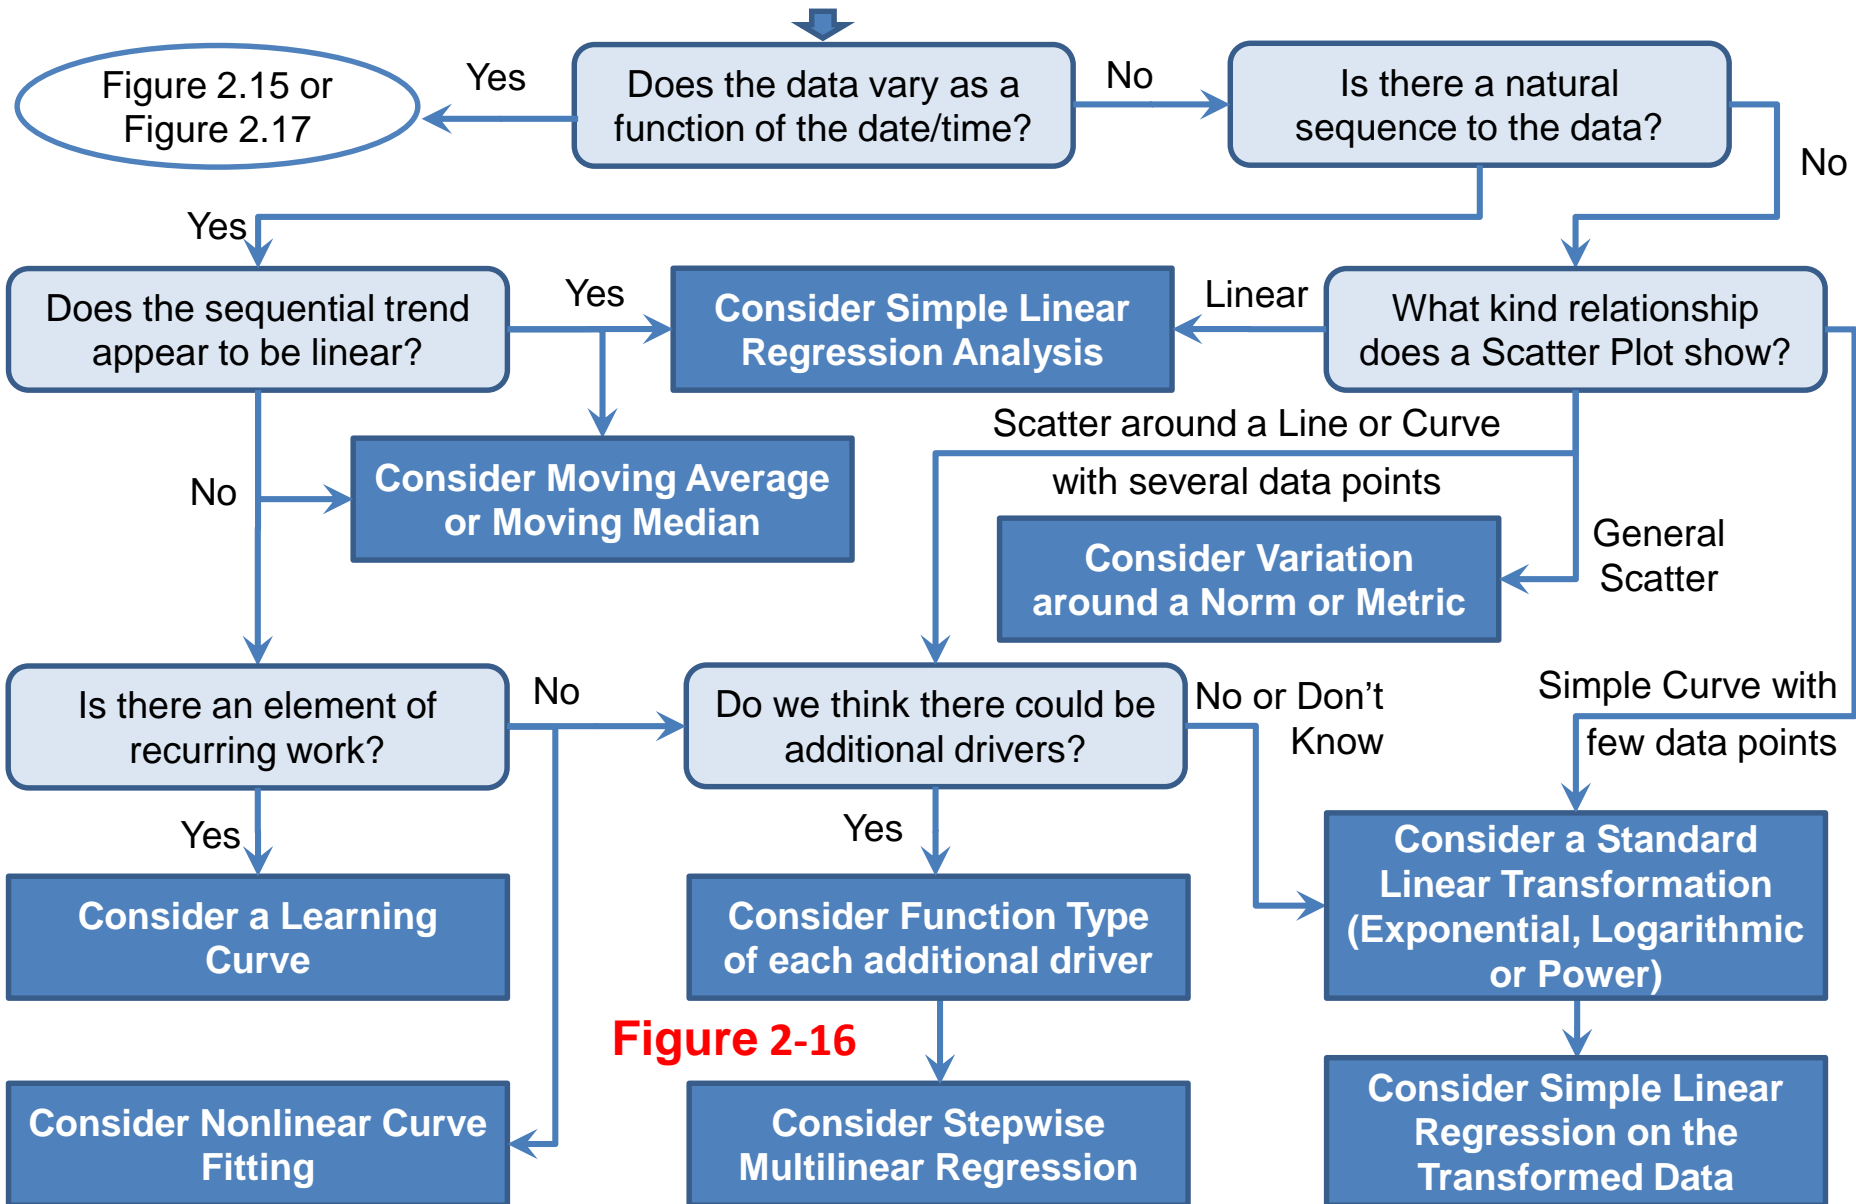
Figure 2.15 or Figure 2.17

Yes

Does the data vary as a function of the date/time?

No

Is there a natural sequence to the data?

No

Yes

Does the sequential trend appear to be linear?

Yes

Consider Simple Linear Regression Analysis

Linear

What kind relationship does a Scatter Plot show?

Scatter around a Line or Curve with several data points

No

Consider Moving Average or Moving Median

Consider Variation around a Norm or Metric

General Scatter

Is there an element of recurring work?

No

Do we think there could be additional drivers?

No or Don't Know

Simple Curve with few data points

Yes

Yes

Consider a Learning Curve

Consider Function Type of each additional driver

Consider a Standard Linear Transformation (Exponential, Logarithmic or Power)

Figure 2-16

Consider Nonlinear Curve Fitting

Consider Stepwise Multilinear Regression

Consider Simple Linear Regression on the Transformed Data